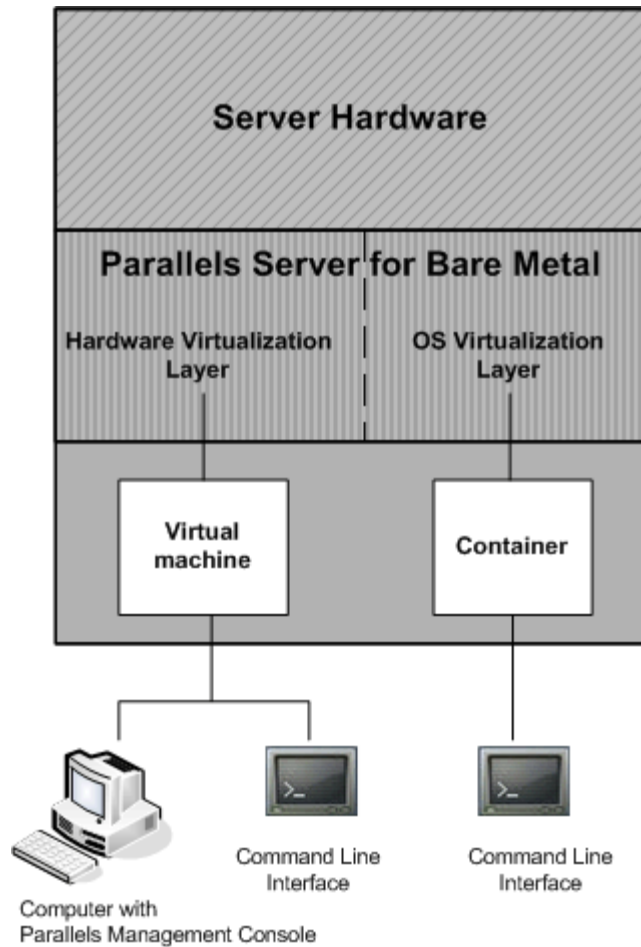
Server Hardware

Parallels Server for Bare Metal

Hardware Virtualization Layer

OS Virtualization Layer

Virtual machine

Container

>_

>_

Command Line Interface

Command Line Interface

Computer with Parallels Management Console